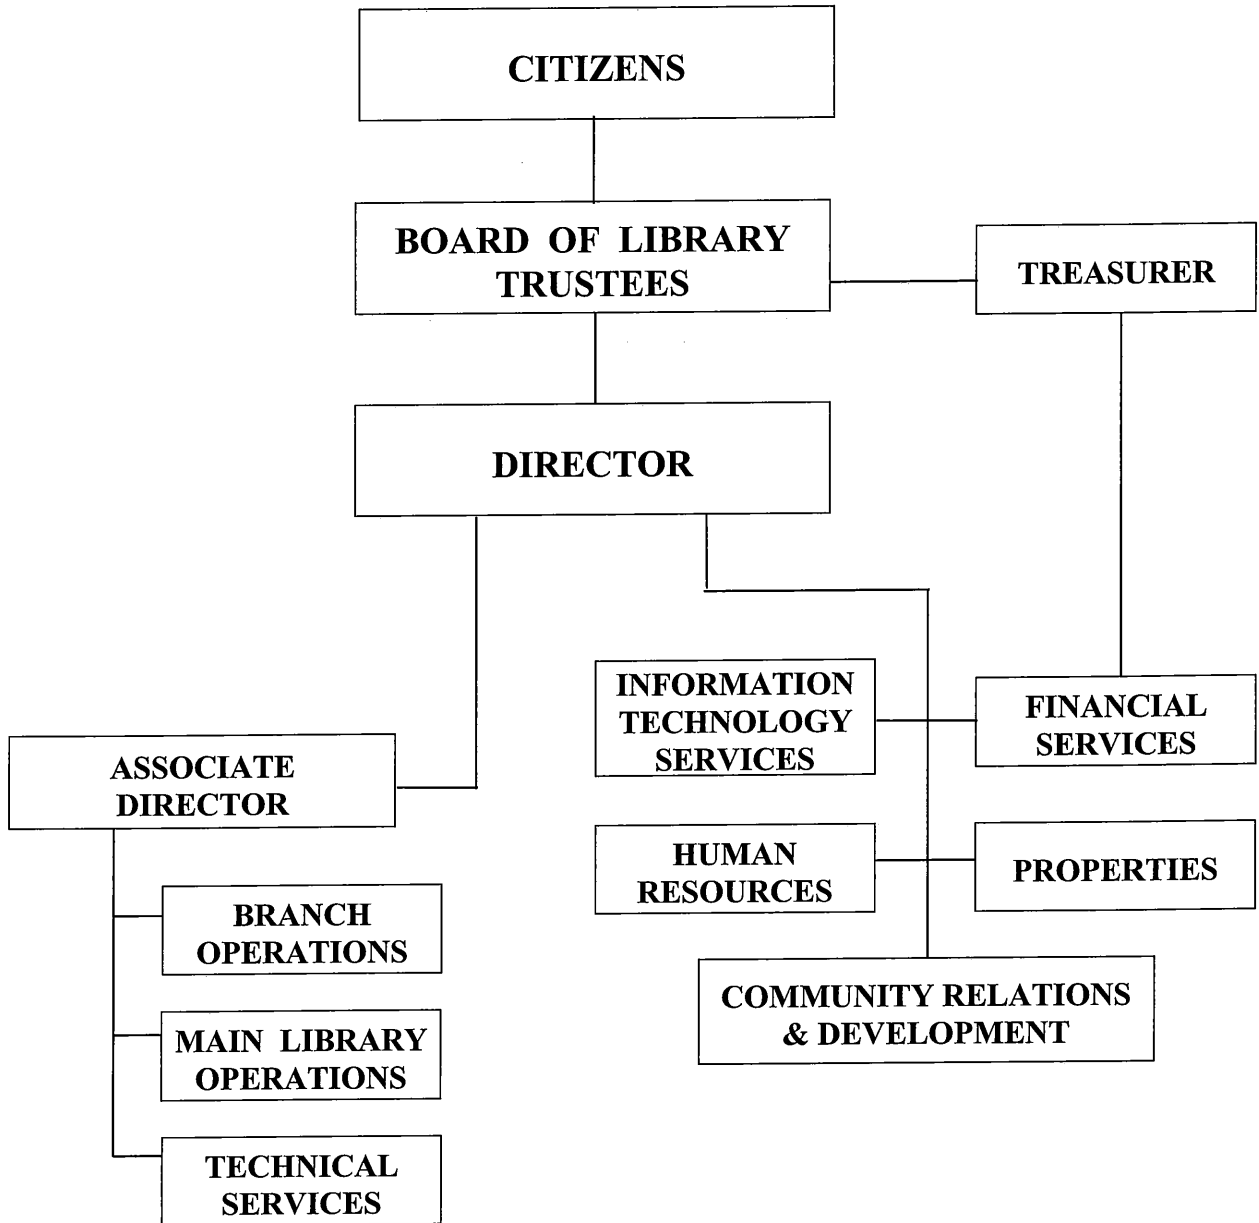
CITIZENS

BOARD OF LIBRARY TRUSTEES

TREASURER

DIRECTOR

INFORMATION TECHNOLOGY SERVICES

FINANCIAL SERVICES

ASSOCIATE DIRECTOR

HUMAN RESOURCES

PROPERTIES

BRANCH OPERATIONS

COMMUNITY RELATIONS & DEVELOPMENT

MAIN LIBRARY OPERATIONS

TECHNICAL SERVICES